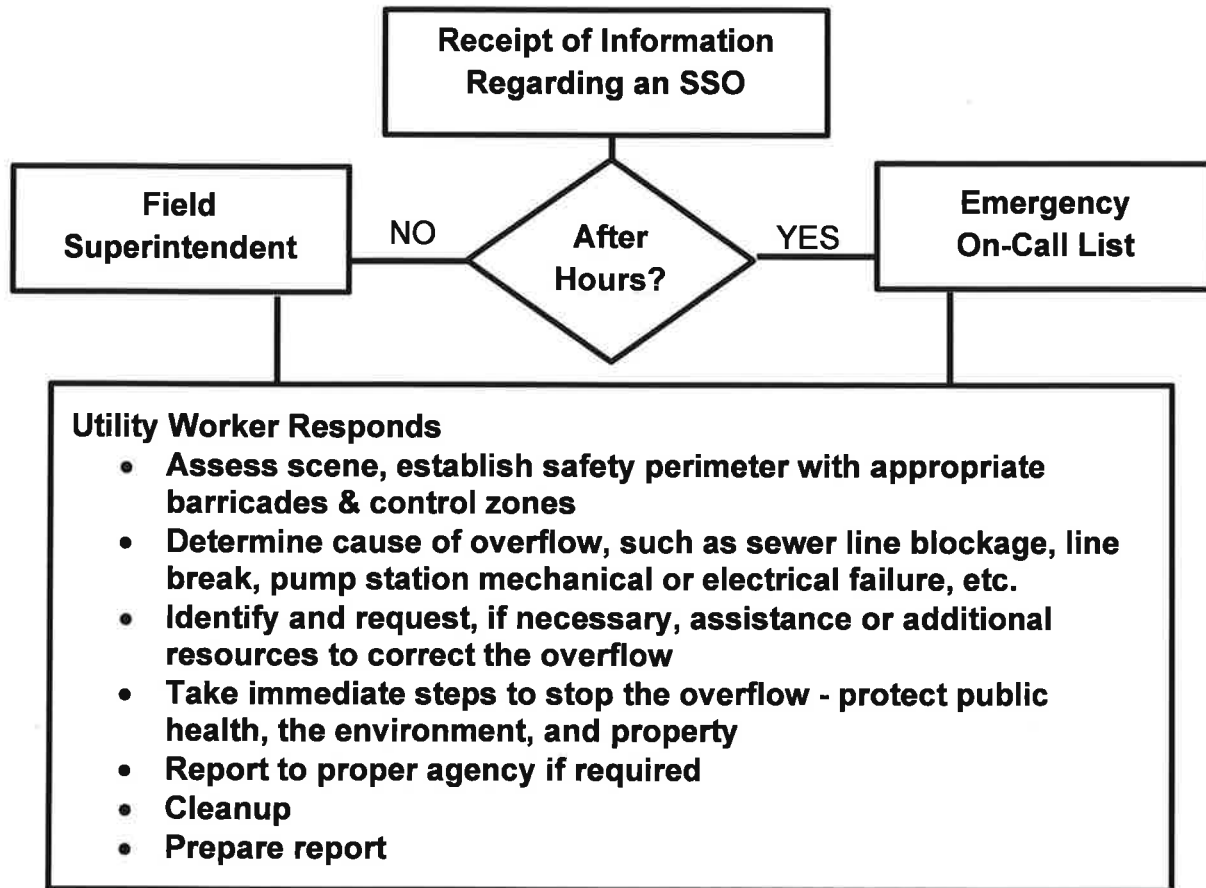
Receipt of Information Regarding an SSO

Field Superintendent

NO

After Hours?

YES

Emergency On-Call List

Utility Worker Responds

- Assess scene, establish safety perimeter with appropriate barricades & control zones
- Determine cause of overflow, such as sewer line blockage, line break, pump station mechanical or electrical failure, etc.
- Identify and request, if necessary, assistance or additional resources to correct the overflow
- Take immediate steps to stop the overflow - protect public health, the environment, and property
- Report to proper agency if required
- Cleanup
- Prepare report